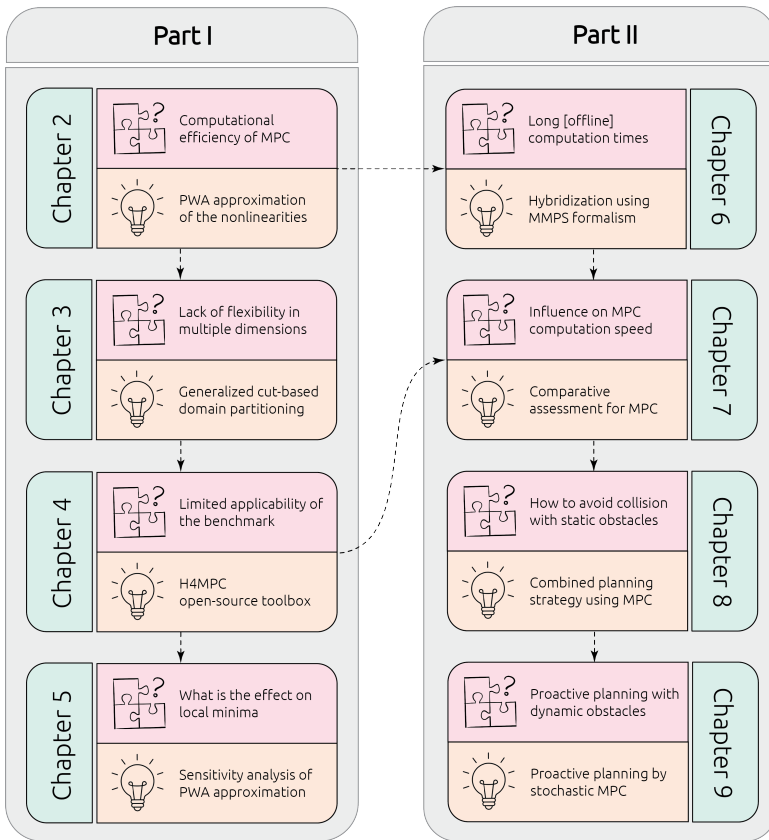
Part I

Chapter 2

Computational efficiency of MPC

PWA approximation of the nonlinearities

Chapter 3

Lack of flexibility in multiple dimensions

Generalized cut-based domain partitioning

Chapter 4

Limited applicability of the benchmark

H4MPC open-source toolbox

Chapter 5

What is the effect on local minima

Sensitivity analysis of PWA approximation

Part II

Chapter 6

Long [offline] computation times

Hybridization using MMPS formalism

Chapter 7

Influence on MPC computation speed

Comparative assessment for MPC

Chapter 8

How to avoid collision with static obstacles

Combined planning strategy using MPC

Chapter 9

Proactive planning with dynamic obstacles

Proactive planning by stochastic MPC